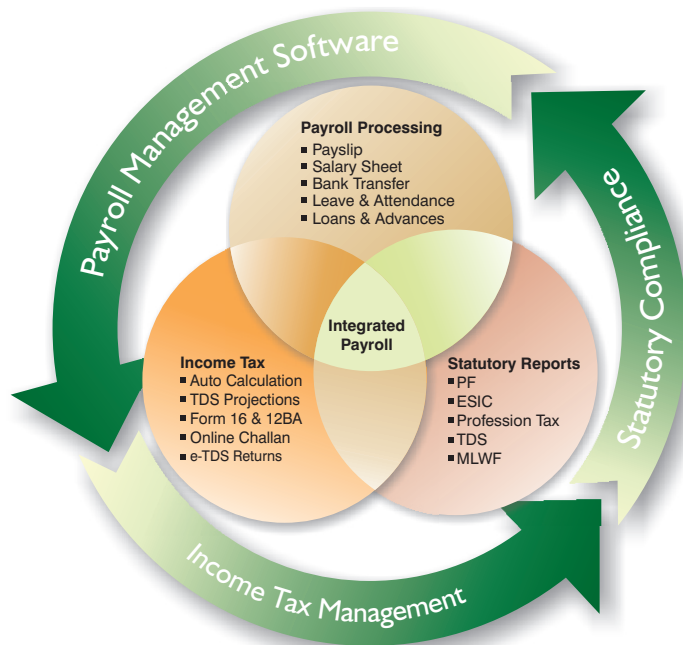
Payroll Management Software

Statutory Compliance

Income Tax Management

Payroll Processing
▪ Payslip
▪ Salary Sheet
▪ Bank Transfer
▪ Leave & Attendance
▪ Loans & Advances

Integrated Payroll

Income Tax
▪ Auto Calculation
▪ TDS Projections
▪ Form 16 & 12BA
▪ Online Challan
▪ e-TDS Returns

Statutory Reports
▪ PF
▪ ESIC
▪ Profession Tax
▪ TDS
▪ MLWF